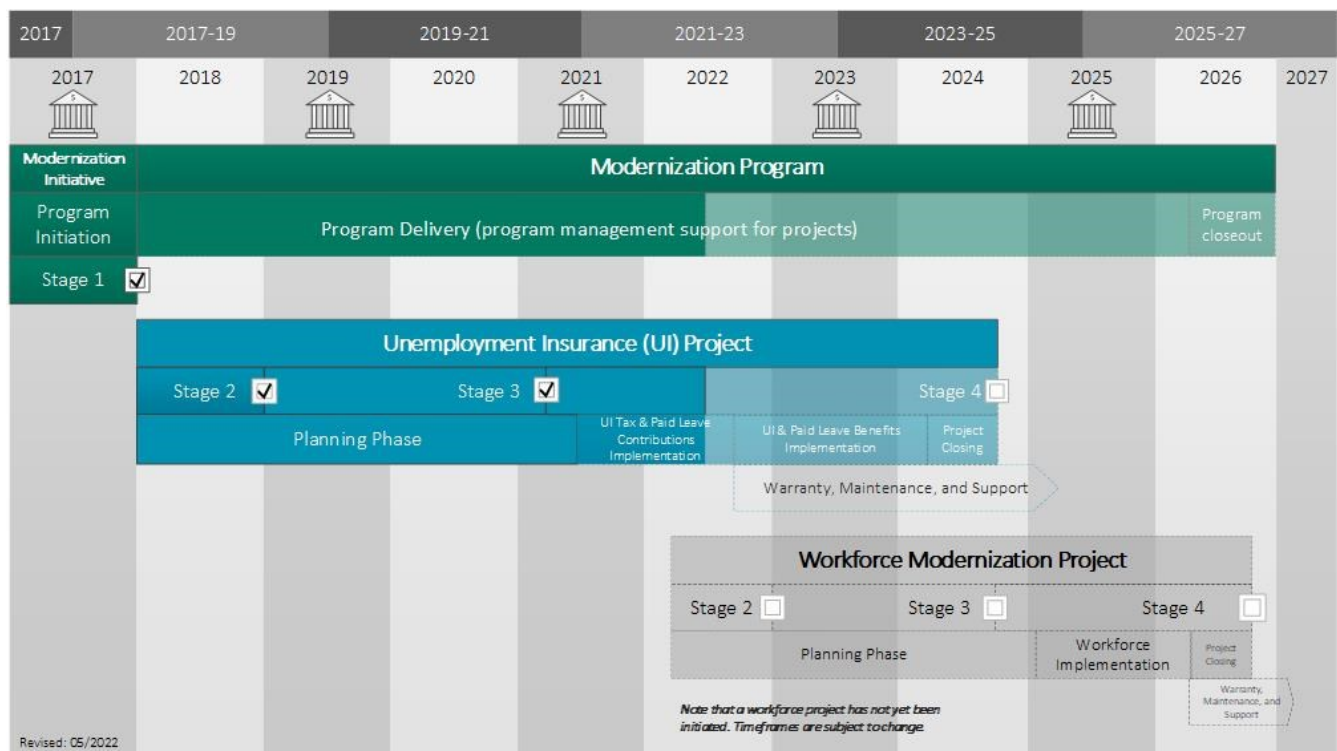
| 2017 | 2017-19 | 2019-21 | 2021-23 | 2023-25 | 2025-27 |
|---|---|---|---|---|---|

2017 2018 2019 2020 2021 2022 2023 2024 2025 2026 2027

Modernization Initiative

Modernization Program

Program Initiation

Program Delivery (program management support for projects)

Program closeout

Stage 1 ☑

Unemployment Insurance (UI) Project

Stage 2 ☑

Stage 3 ☑

Stage 4 ☐

Planning Phase

UI Tax & Paid Leave Contributions Implementation

UI & Paid Leave Benefits Implementation

Project Closing

Warranty, Maintenance, and Support

Workforce Modernization Project

Stage 2 ☐

Stage 3 ☐

Stage 4 ☐

Planning Phase

Workforce Implementation

Project Closing

Warranty, Maintenance, and Support

Note that a workforce project has not yet been initiated. Timeframes are subject to change.

Revised: 05/2022